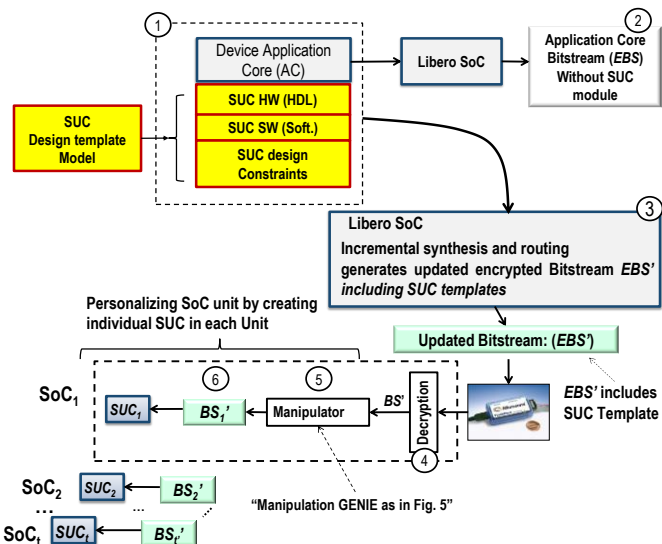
1

Device Application Core (AC)

Libero SoC

2

Application Core Bitstream (*EBS*) Without SUC module

SUC Design template Model

SUC HW (HDL)

SUC SW (Soft.)

SUC design Constraints

Libero SoC

3

Incremental synthesis and routing generates updated encrypted Bitstream *EBS'* *including SUC templates*

Personalizing SoC unit by creating individual SUC in each Unit

Updated Bitstream: (*EBS'*)

$SoC_1$

6

5

$SUC_1$

$BS_1'$

Manipulator

*BS'*

Decryption

4

*EBS'* includes SUC Template

$SoC_2$

$SUC_2$

$BS_2'$

...

...

$SoC_t$

$SUC_t$

$BS_t'$

"Manipulation GENIE as in Fig. 5"